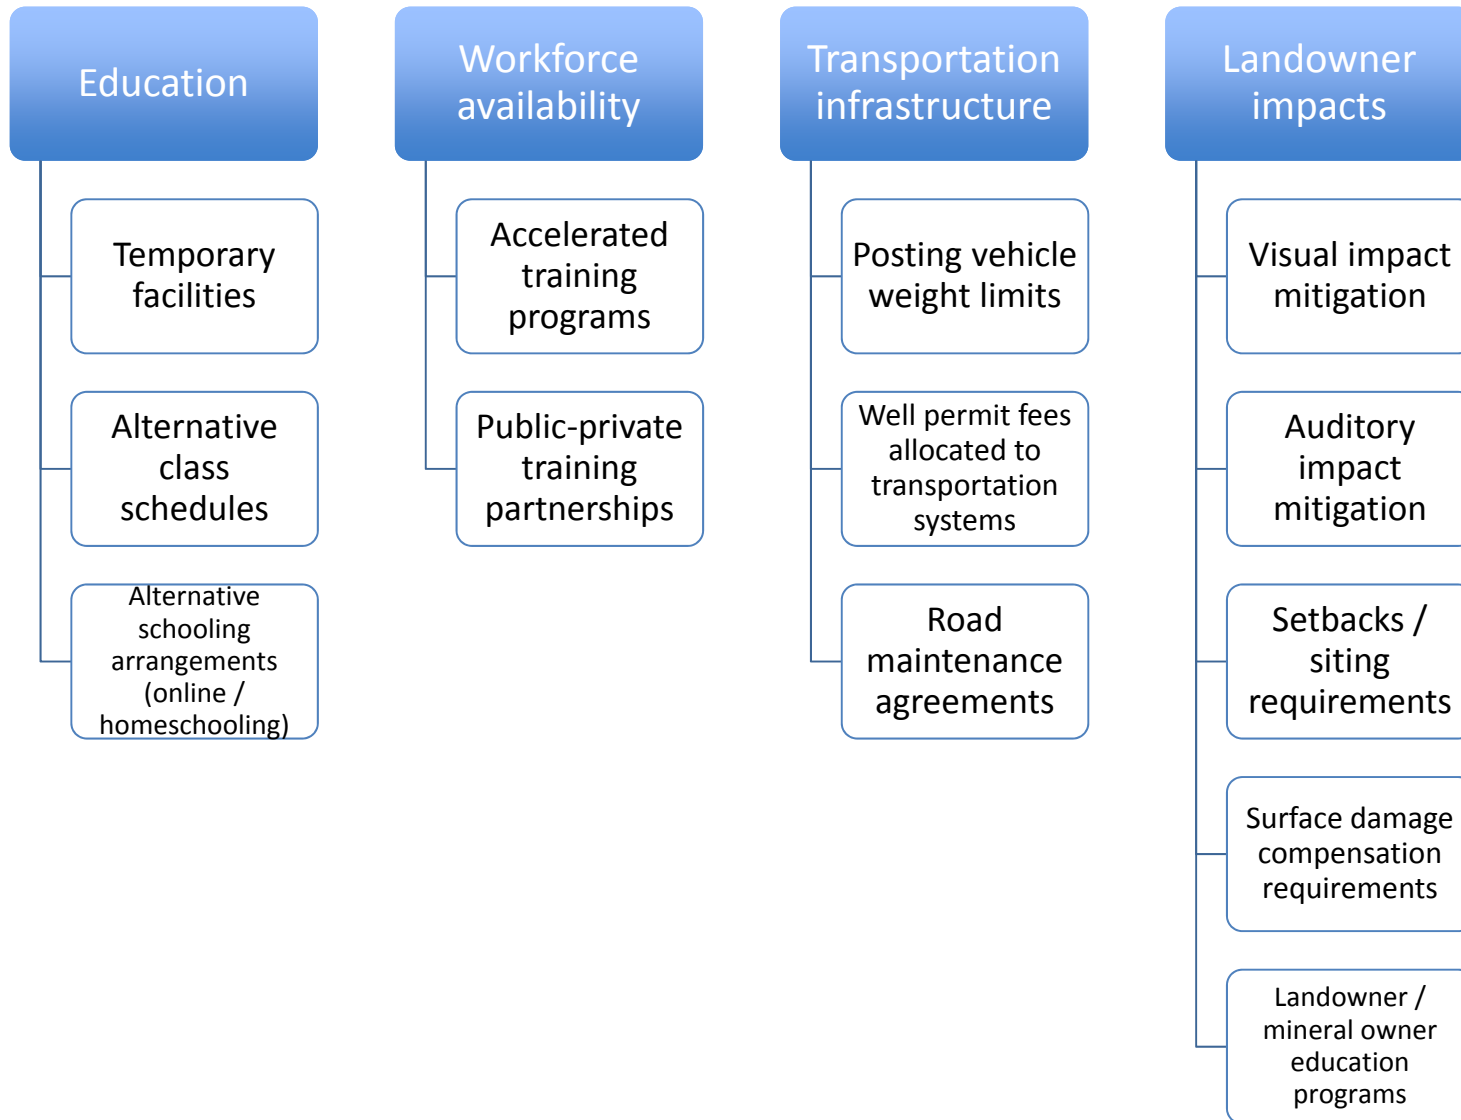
Education

Temporary facilities

Alternative class schedules

Alternative schooling arrangements (online / homeschooling)

Workforce availability

Accelerated training programs

Public-private training partnerships

Transportation infrastructure

Posting vehicle weight limits

Well permit fees allocated to transportation systems

Road maintenance agreements

Landowner impacts

Visual impact mitigation

Auditory impact mitigation

Setbacks / siting requirements

Surface damage compensation requirements

Landowner / mineral owner education programs